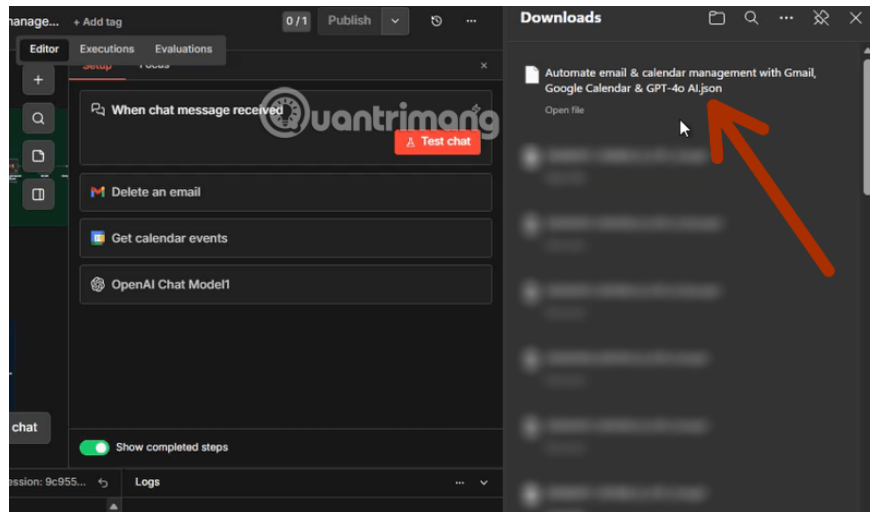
anage... + Add tag 0 / 1 Publish ...

Editor Executions Evaluations

Setup Focus ×

When chat message received

Test chat

Delete an email

Get calendar events

OpenAI Chat Model1

chat

Show completed steps

ession: 9c955... Logs ...

Downloads ...

Automate email & calendar management with Gmail, Google Calendar & GPT-4o AI.json

Open file

uantrimang